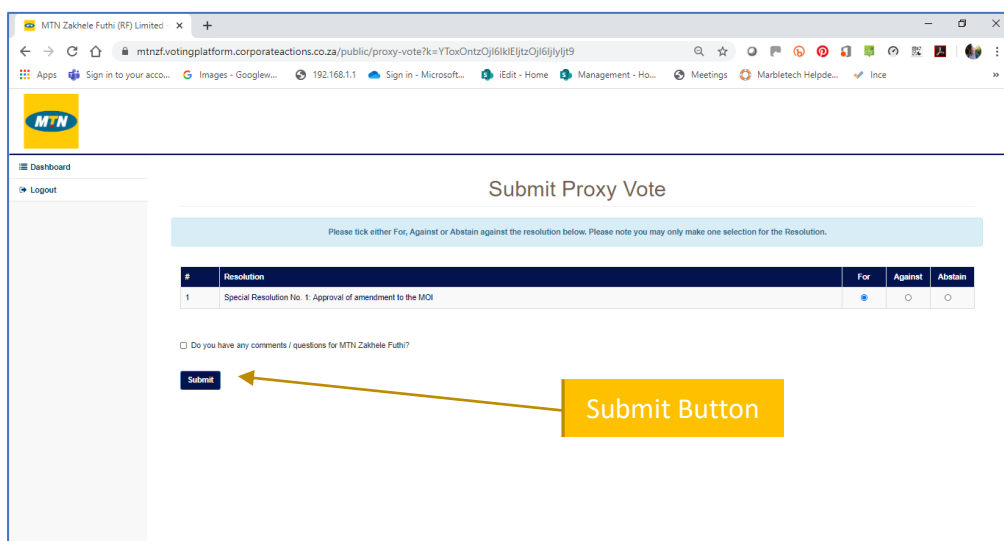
MTN Zakhele Futhi (RF) Limited ×

mtnzf.votingplatform.corporateactions.co.za/public/proxy-vote?k=YToxOntzOjI6IklEIjtzOjI6IjIyIjt9

Apps Sign in to your acco... Images - Googlew... 192.168.1.1 Sign in - Microsoft... iEdit - Home Management - Ho... Meetings Marbletech Helpde... Ince

MTN

Dashboard
Logout

Submit Proxy Vote

Please tick either For, Against or Abstain against the resolution below. Please note you may only make one selection for the Resolution.

| # | Resolution | For | Against | Abstain |
|---|---|---|---|---|
| 1 | Special Resolution No. 1: Approval of amendment to the MOI | | | |

Do you have any comments / questions for MTN Zakhele Futhi?

Submit

Submit Button